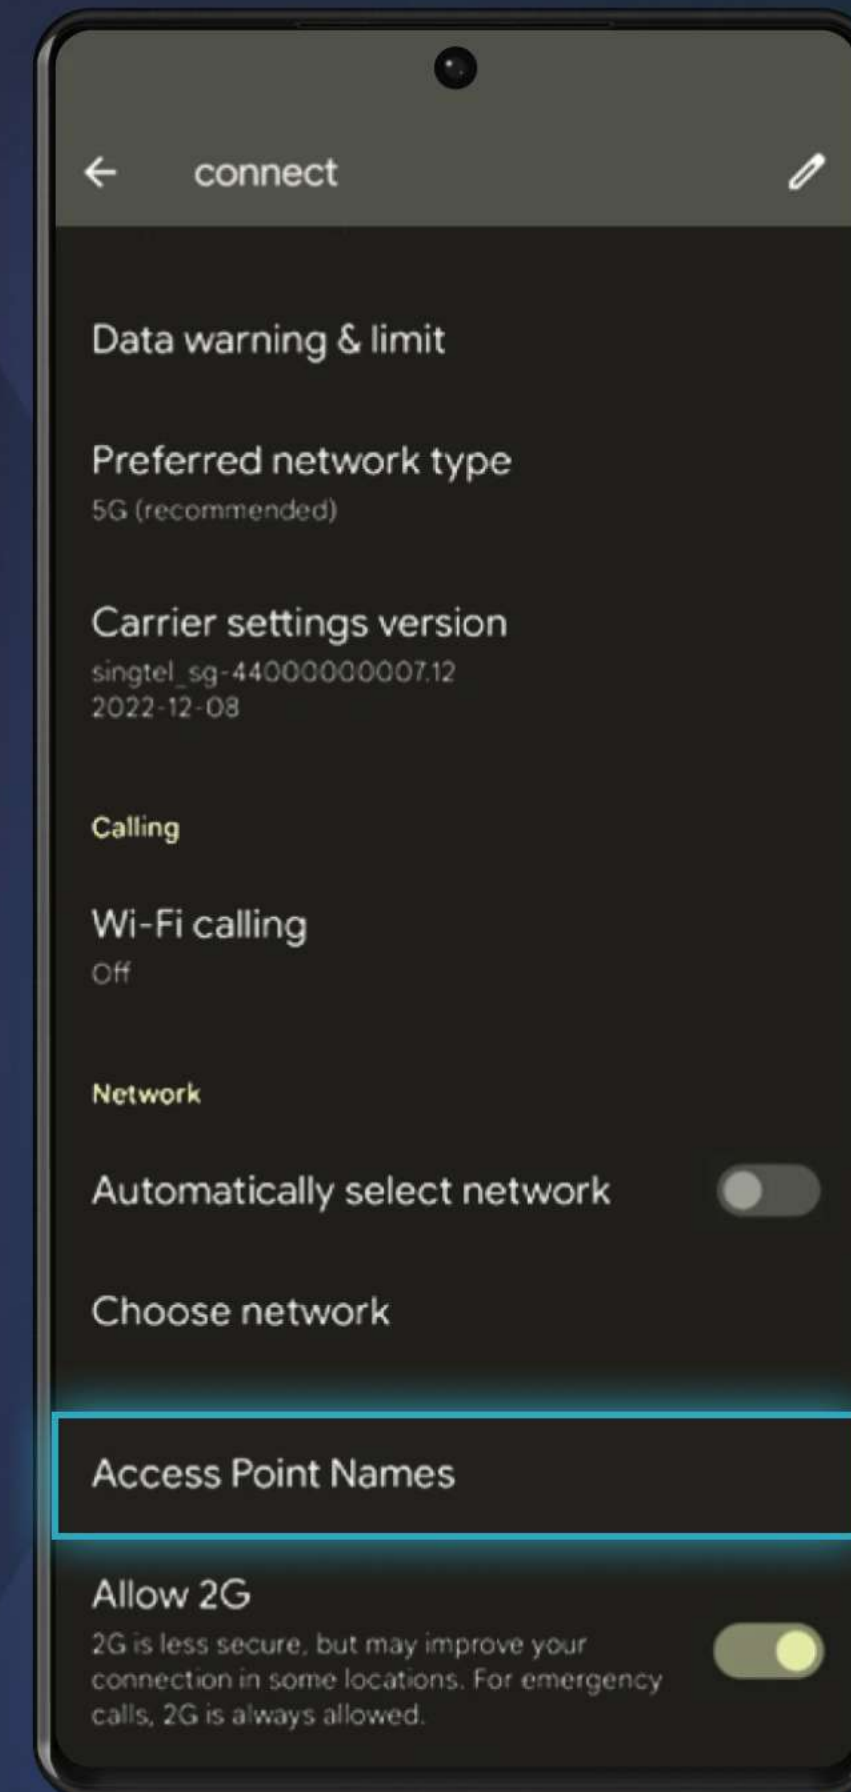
connect

Data warning & limit

Preferred network type
5G (recommended)

Carrier settings version
singtel_sg-44000000007.12
2022-12-08

Calling

Wi-Fi calling
Off

Network

Automatically select network

Choose network

Access Point Names

Allow 2G
2G is less secure, but may improve your connection in some locations. For emergency calls, 2G is always allowed.